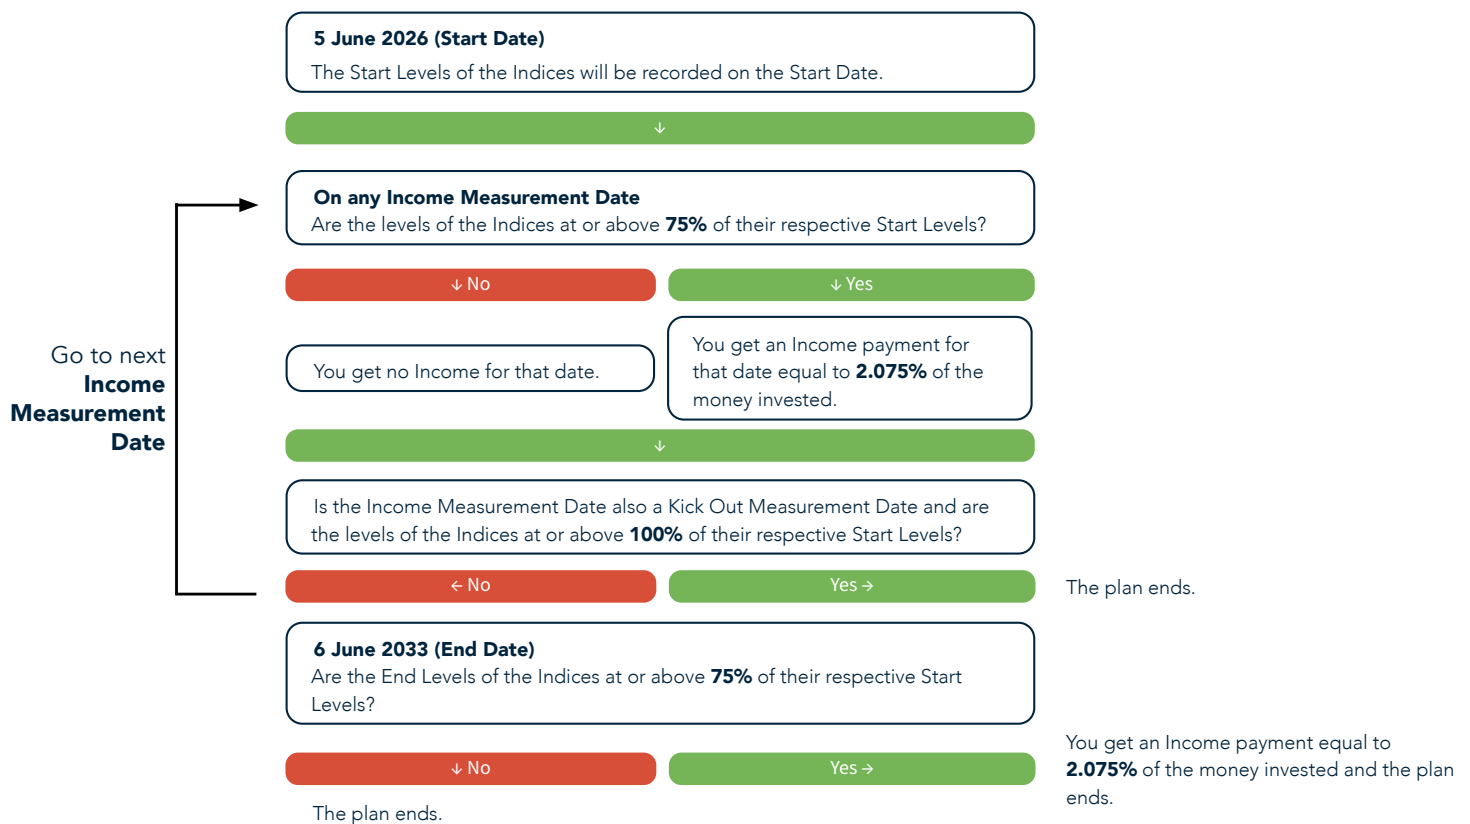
**5 June 2026 (Start Date)**
The Start Levels of the Indices will be recorded on the Start Date.

↓

Go to next **Income Measurement Date**

**On any Income Measurement Date**
Are the levels of the Indices at or above **75%** of their respective Start Levels?

↓ No

↓ Yes

You get no Income for that date.

You get an Income payment for that date equal to **2.075%** of the money invested.

↓

Is the Income Measurement Date also a Kick Out Measurement Date and are the levels of the Indices at or above **100%** of their respective Start Levels?

← No

Yes →

The plan ends.

**6 June 2033 (End Date)**
Are the End Levels of the Indices at or above **75%** of their respective Start Levels?

↓ No

Yes →

You get an Income payment equal to **2.075%** of the money invested and the plan ends.

The plan ends.